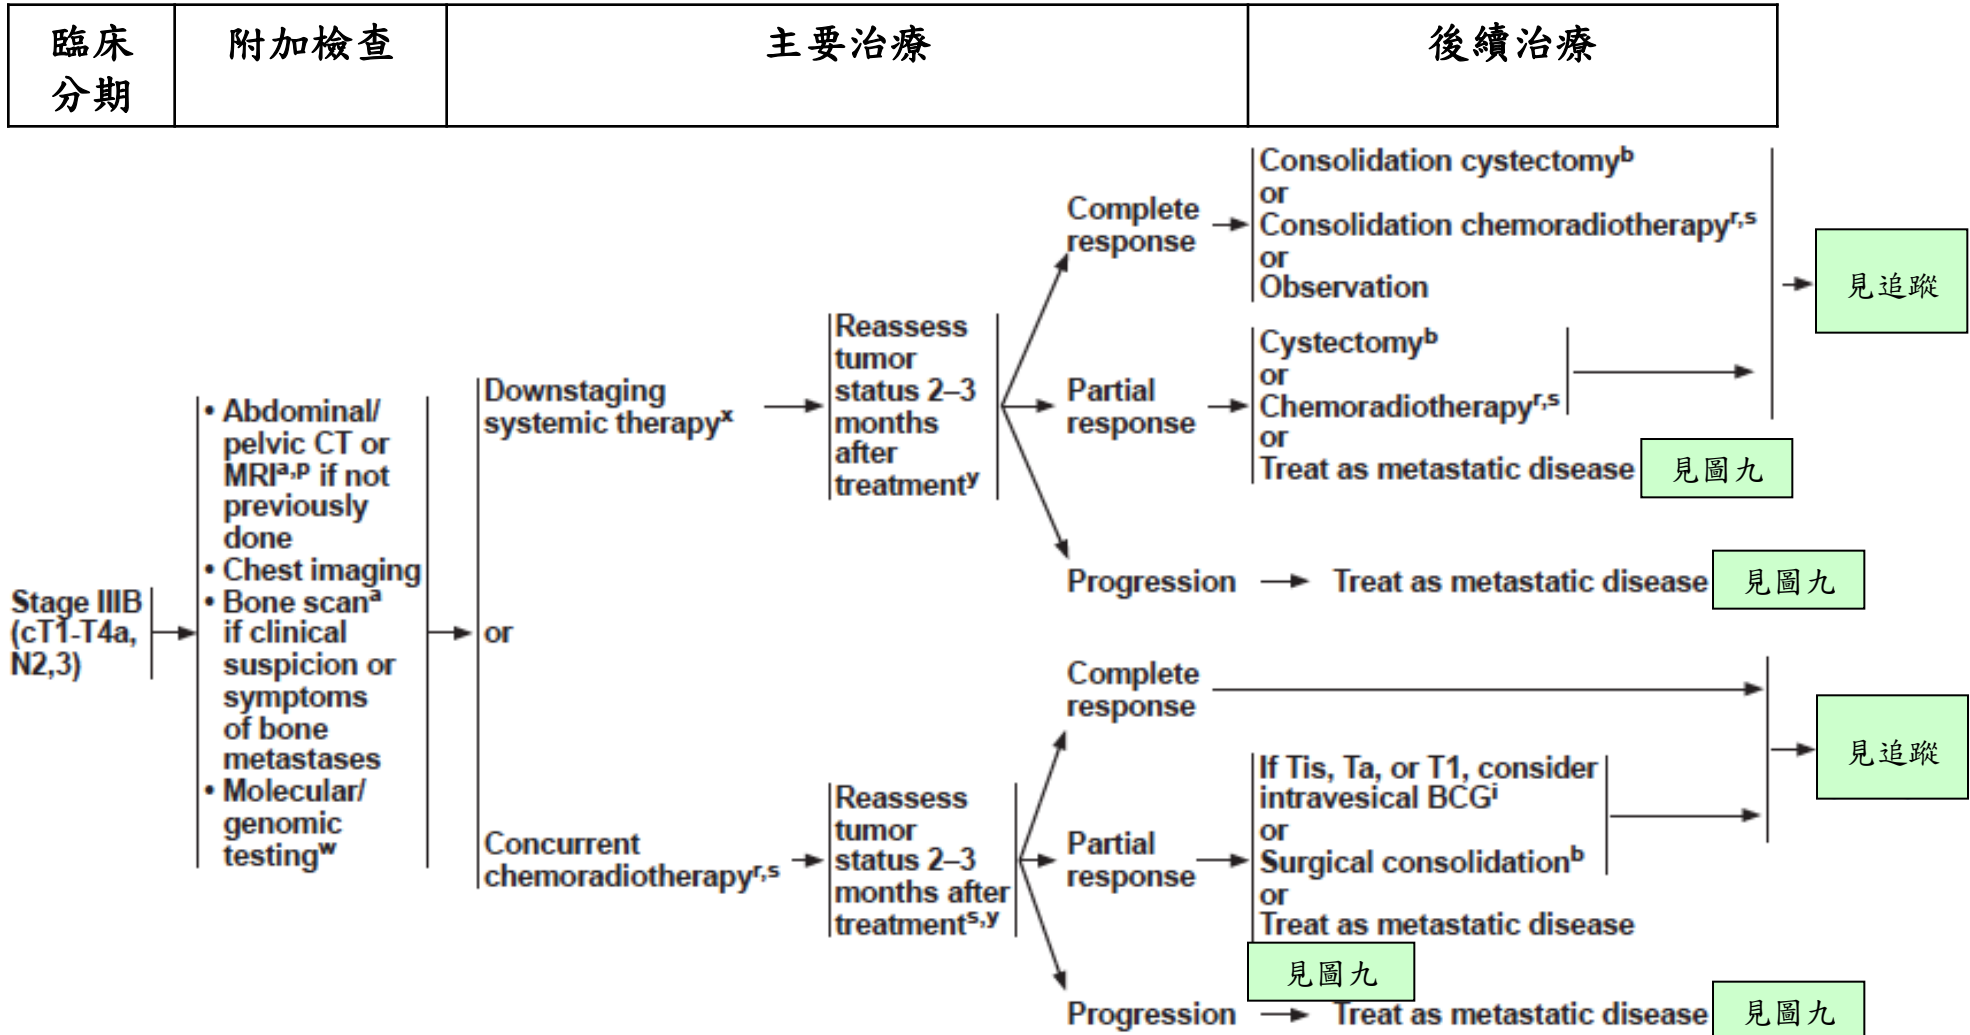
| 臨床分期 | 附加檢查 | 主要治療 | 後續治療 |
|---|---|---|---|

Stage IIIB (cT1-T4a, N2,3)

• Abdominal/ pelvic CT or MRI$^{a,p}$ if not previously done
• Chest imaging
• Bone scan$^{a}$ if clinical suspicion or symptoms of bone metastases
• Molecular/ genomic testing$^{w}$

Downstaging systemic therapy$^{x}$

Reassess tumor status 2–3 months after treatment$^{y}$

Complete response

Consolidation cystectomy$^{b}$
or
Consolidation chemoradiotherapy$^{r,s}$
or
Observation

見追蹤

Partial response

Cystectomy$^{b}$
or
Chemoradiotherapy$^{r,s}$
or
Treat as metastatic disease

見圖九

Progression

Treat as metastatic disease

見圖九

or

Concurrent chemoradiotherapy$^{r,s}$

Reassess tumor status 2–3 months after treatment$^{s,y}$

Complete response

見追蹤

Partial response

If Tis, Ta, or T1, consider intravesical BCG$^{i}$
or
Surgical consolidation$^{b}$
or
Treat as metastatic disease

見圖九

Progression

Treat as metastatic disease

見圖九